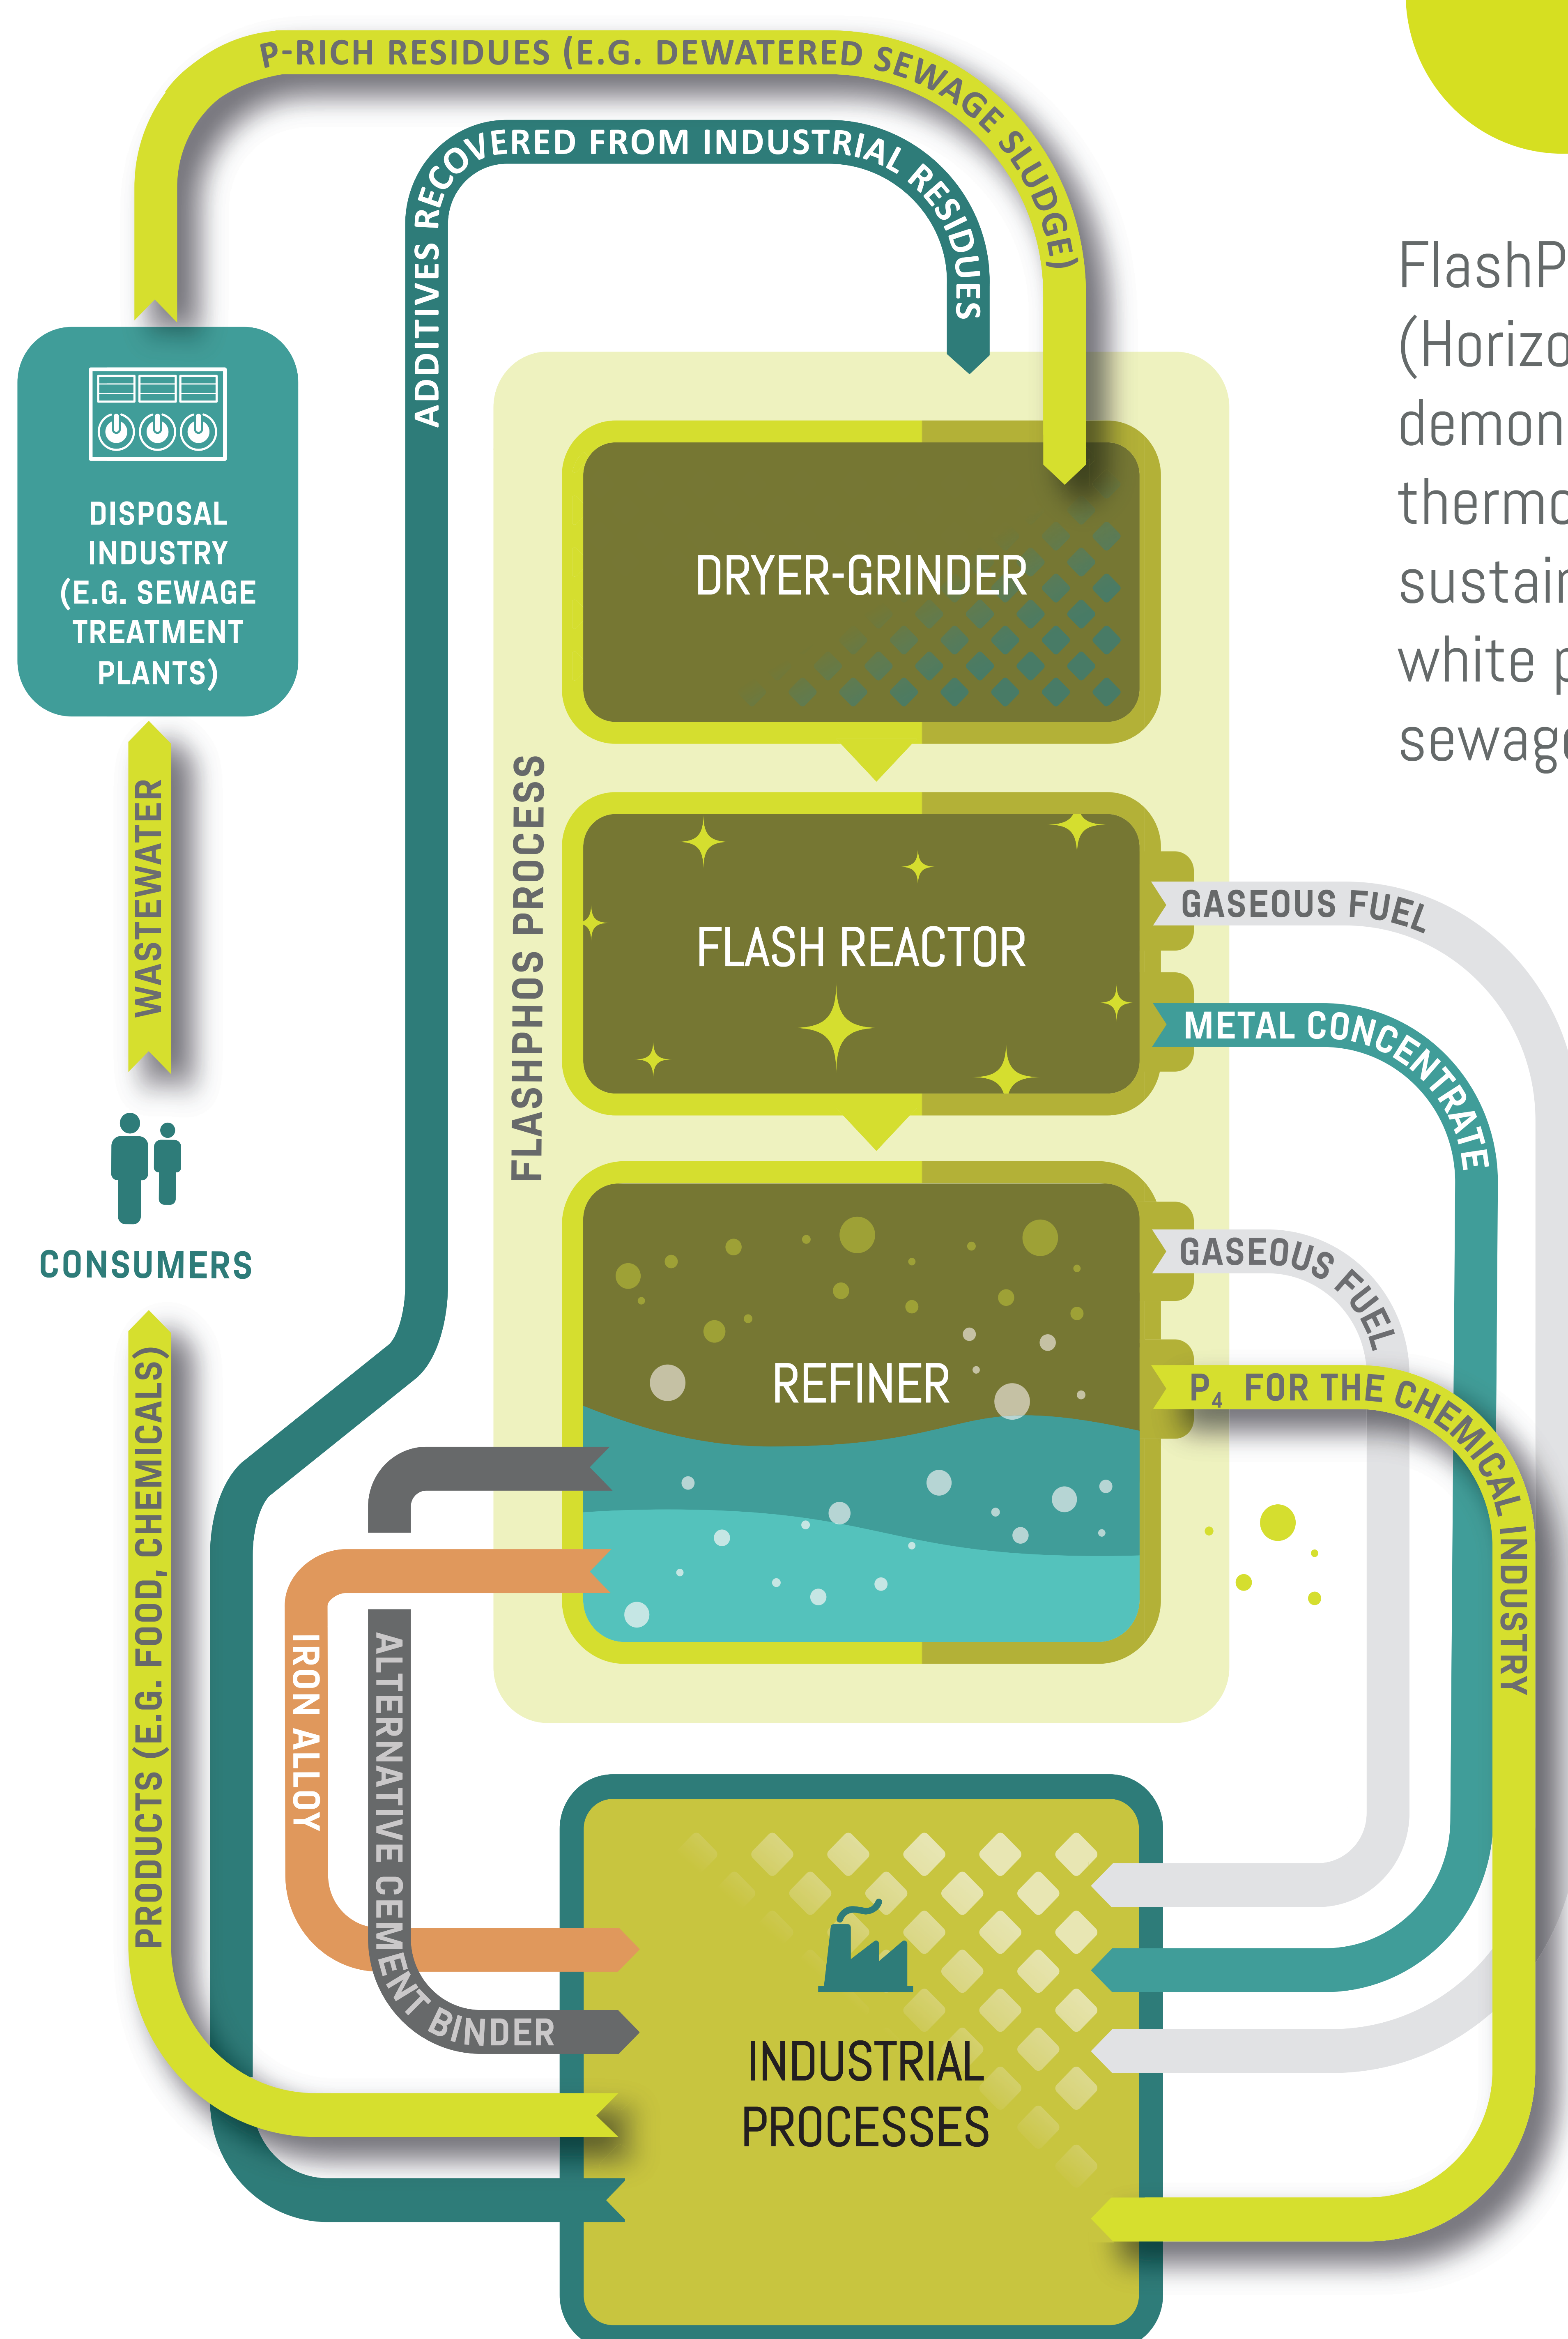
P-RICH RESIDUES (E.G. DEWATERED SEWAGE SLUDGE)

ADDITIVES RECOVERED FROM INDUSTRIAL RESIDUES

DISPOSAL INDUSTRY (E.G. SEWAGE TREATMENT PLANTS)

WASTEWATER

CONSUMERS

PRODUCTS (E.G. FOOD, CHEMICALS)

FLASHPHOS PROCESS

DRYER-GRINDER

FLASH REACTOR

REFINER

GASEOUS FUEL

METAL CONCENTRATE

GASEOUS FUEL

$P_4$ FOR THE CHEMICAL INDUSTRY

IRON ALLOY

ALTERNATIVE CEMENT BINDER

INDUSTRIAL PROCESSES

FlashP
(Horizo
demon
thermo
sustai
white p
sewag